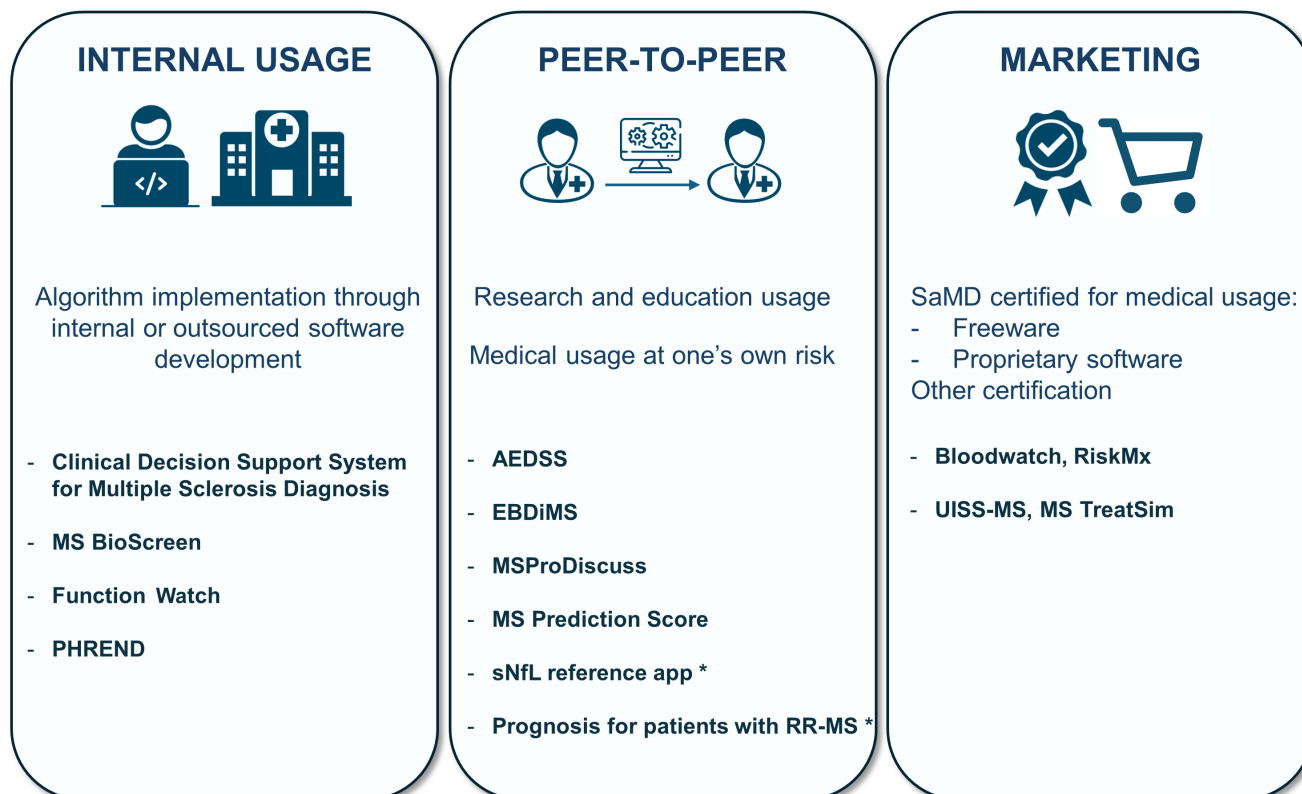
INTERNAL USAGE

</>

Algorithm implementation through internal or outsourced software development

- Clinical Decision Support System for Multiple Sclerosis Diagnosis
- MS BioScreen
- Function Watch
- PHREND

PEER-TO-PEER

Research and education usage

Medical usage at one's own risk

- AEDSS
- EBDiMS
- MSProDiscuss
- MS Prediction Score
- sNfL reference app *
- Prognosis for patients with RR-MS *

MARKETING

SaMD certified for medical usage:
- Freeware
- Proprietary software
Other certification

- Bloodwatch, RiskMx
- UISS-MS, MS TreatSim